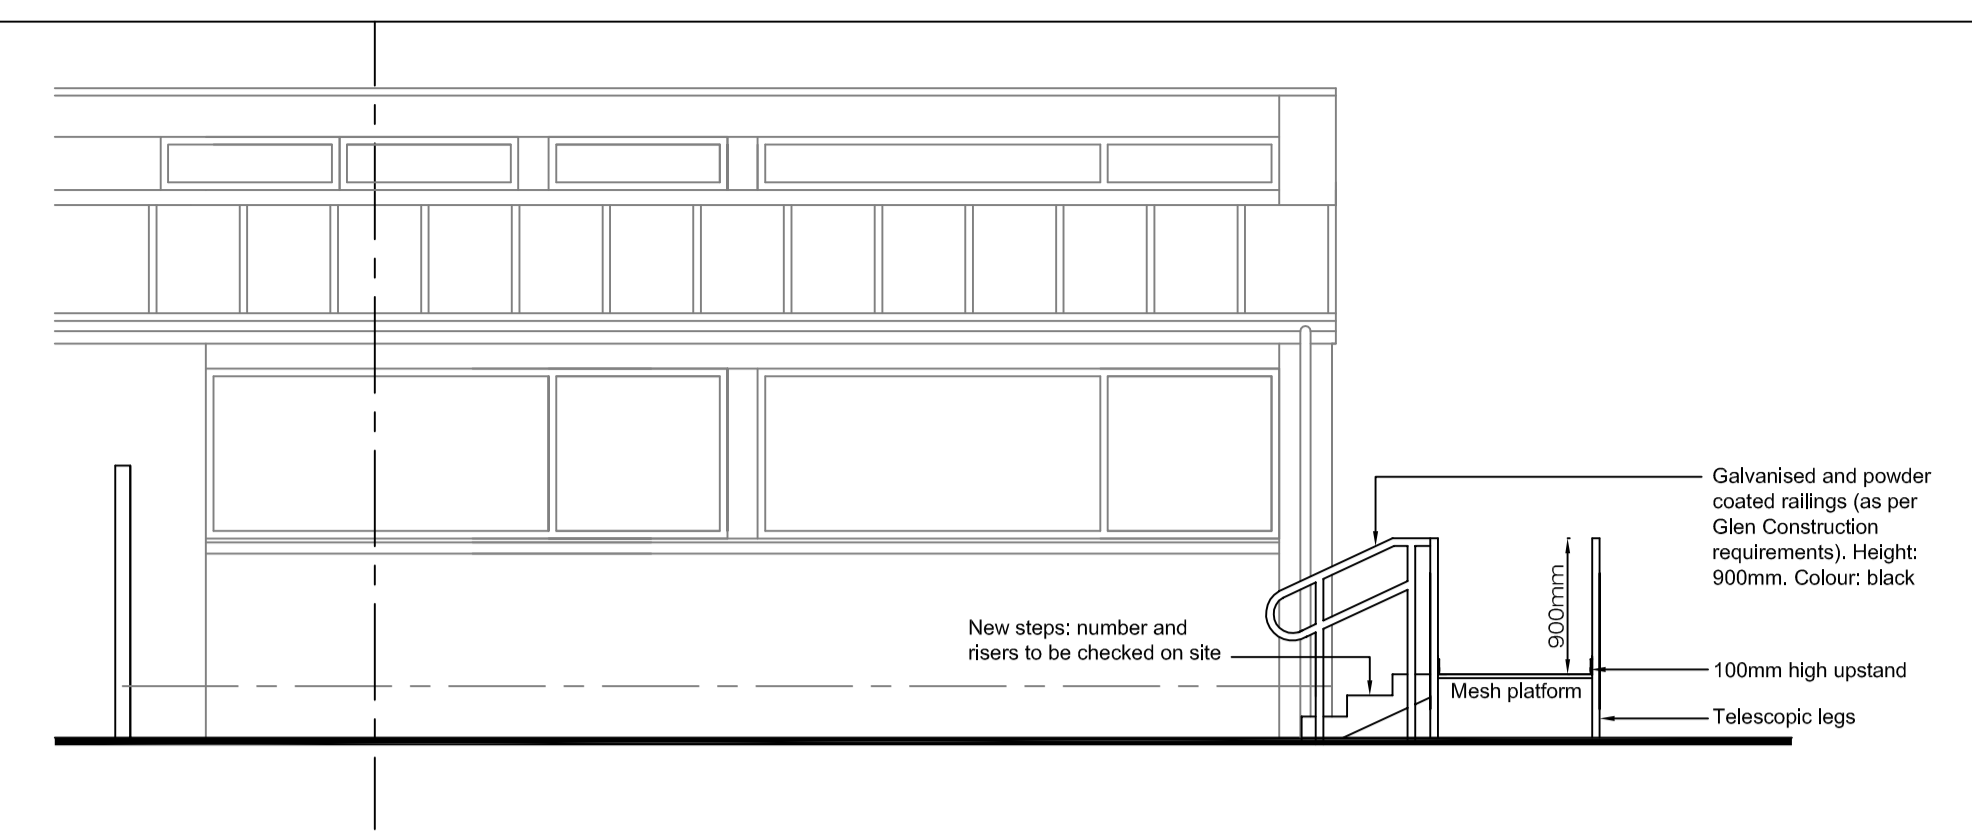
Galvanised and powder coated railings (as per Glen Construction requirements). Height: 900mm. Colour: black

New steps: number and risers to be checked on site

900mm

100mm high upstand

Mesh platform

Telescopic legs